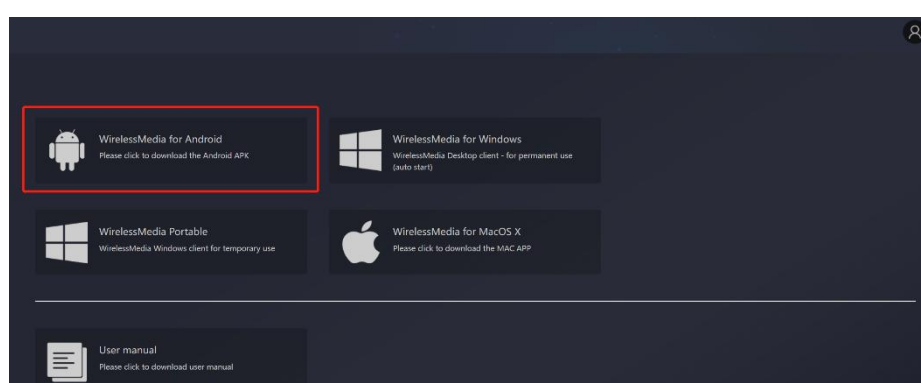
WirelessMedia for Android
Please click to download the Android APK

WirelessMedia for Windows
WirelessMedia Desktop client - for permanent use (auto start)

WirelessMedia Portable
WirelessMedia Windows client for temporary use

WirelessMedia for MacOS X
Please click to download the MAC APP

User manual
Please click to download user manual